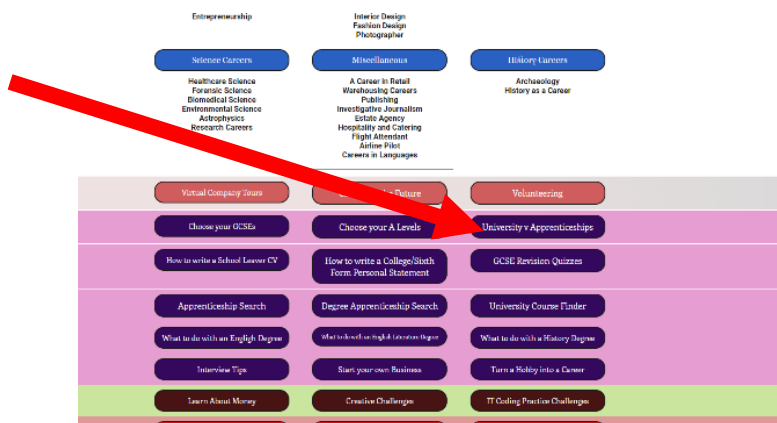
Entrepreneurship

Interior Design
Fashion Design
Photographer

Science Careers

Miscellaneous

History Careers

Healthcare Science
Forensic Science
Biomedical Science
Environmental Science
Astrophysics
Research Careers

A Career in Retail
Warehousing Careers
Publishing
Investigative Journalism
Estate Agency
Hospitality and Catering
Flight Attendant
Airline Pilot
Careers in Languages

Archaeology
History as a Career

Virtual Company Tours

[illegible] Future

Volunteering

Choose your GCSEs

Choose your A Levels

University v Apprenticeships

How to write a School Leaver CV

How to write a College/Sixth Form Personal Statement

GCSE Revision Quizzes

Apprenticeship Search

Degree Apprenticeship Search

University Course Finder

What to do with an English Degree

What to do with an English Literature Degree

What to do with a History Degree

Interview Tips

Start your own Business

Turn a Hobby into a Career

Learn About Money

Creative Challenges

IT Coding Practice Challenges